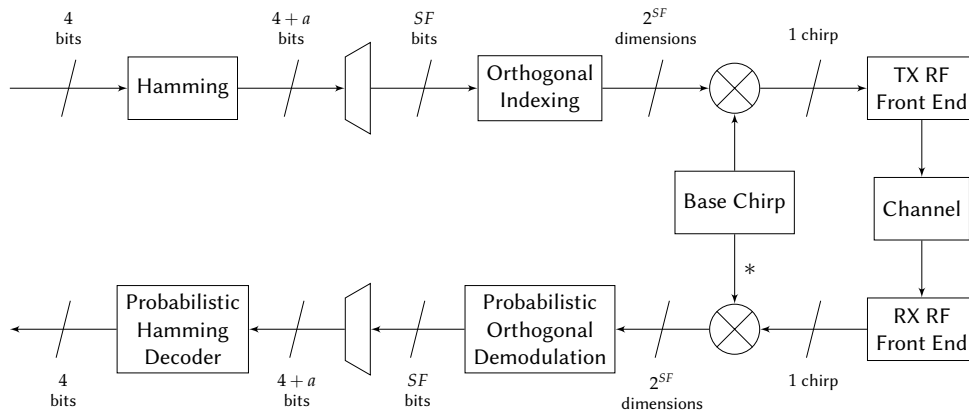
4 bits

Hamming

$4+a$ bits

$SF$ bits

Orthogonal Indexing

$2^{SF}$ dimensions

1 chirp

TX RF Front End

Base Chirp

Channel

*

Probabilistic Hamming Decoder

Probabilistic Orthogonal Demodulation

RX RF Front End

4 bits

$4+a$ bits

$SF$ bits

$2^{SF}$ dimensions

1 chirp